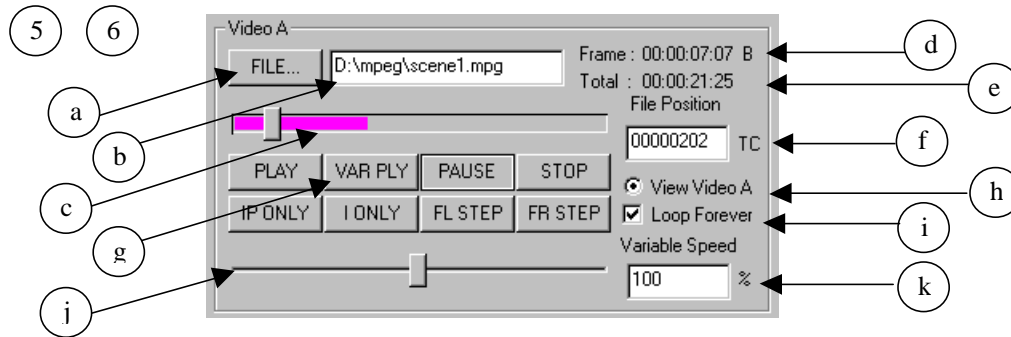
5 6

Video A

FILE...

D:\mpeg\scene1.mpg

Frame : 00:00:07:07 B

Total : 00:00:21:25

File Position

00000202 TC

PLAY VAR PLY PAUSE STOP

IP ONLY I ONLY FL STEP FR STEP

View Video A

Loop Forever

Variable Speed

100 %

a b c d e f g h i j k